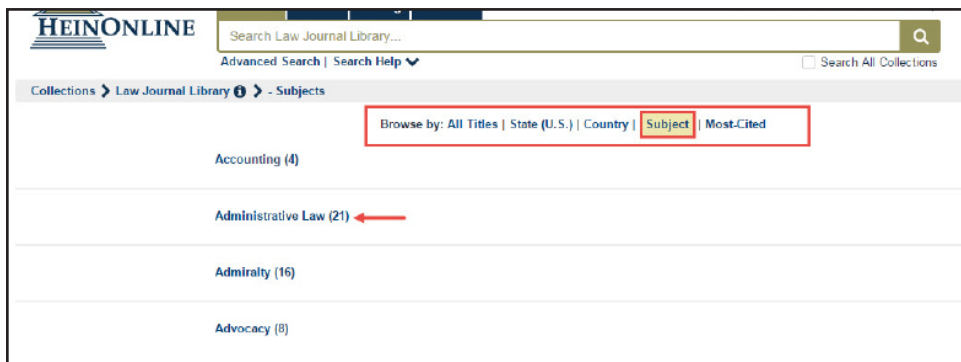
HEINONLINE

Search Law Journal Library...

Advanced Search | Search Help

Search All Collections

Collections > Law Journal Library > - Subjects

Browse by: All Titles | State (U.S.) | Country | Subject | Most-Cited

Accounting (4)

Administrative Law (21)

Admiralty (16)

Advocacy (8)